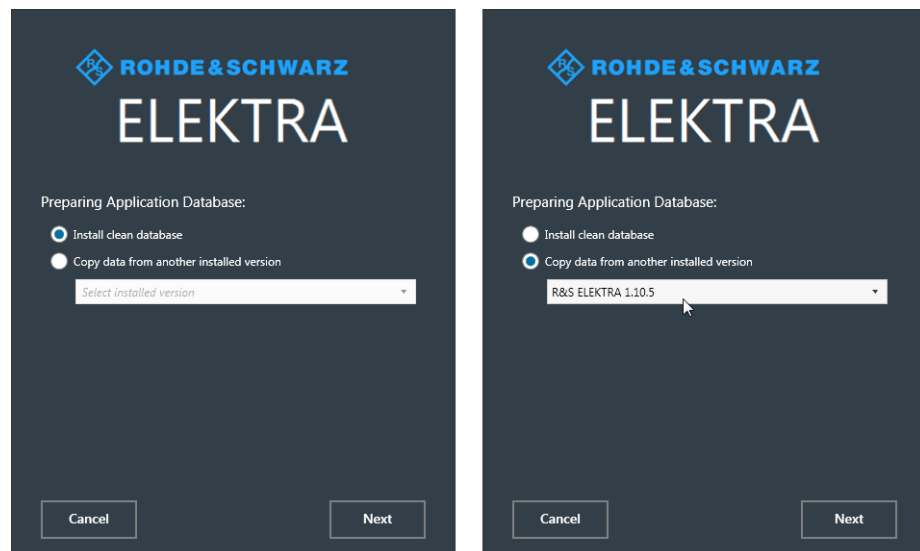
R&S ROHDE&SCHWARZ

ELEKTRA

Preparing Application Database:

Install clean database

Copy data from another installed version

Select installed version

Cancel

Next

R&S ROHDE&SCHWARZ

ELEKTRA

Preparing Application Database:

Install clean database

Copy data from another installed version

R&S ELEKTRA 1.10.5

Cancel

Next